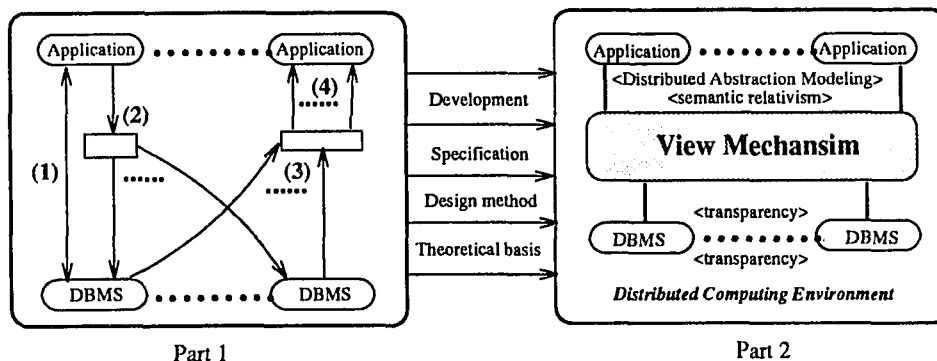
Application ....... Application

(2)

(1)

(4)

(3)

DBMS ....... DBMS

Part 1

Development

Specification

Design method

Theoretical basis

Application ....... Application

<Distributed Abstraction Modeling>
<semantic relativism>

View Mechansim

<transparency>

DBMS ....... DBMS

<transparency>

Distributed Computing Environment

Part 2